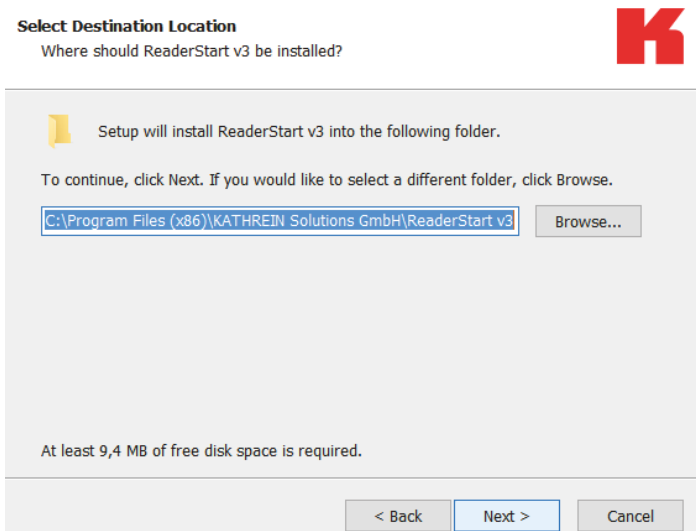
Select Destination Location
Where should ReaderStart v3 be installed?

K

Setup will install ReaderStart v3 into the following folder.

To continue, click Next. If you would like to select a different folder, click Browse.

C:\Program Files (x86)\KATHREIN Solutions GmbH\ReaderStart v3

Browse...

At least 9,4 MB of free disk space is required.

< Back

Next >

Cancel